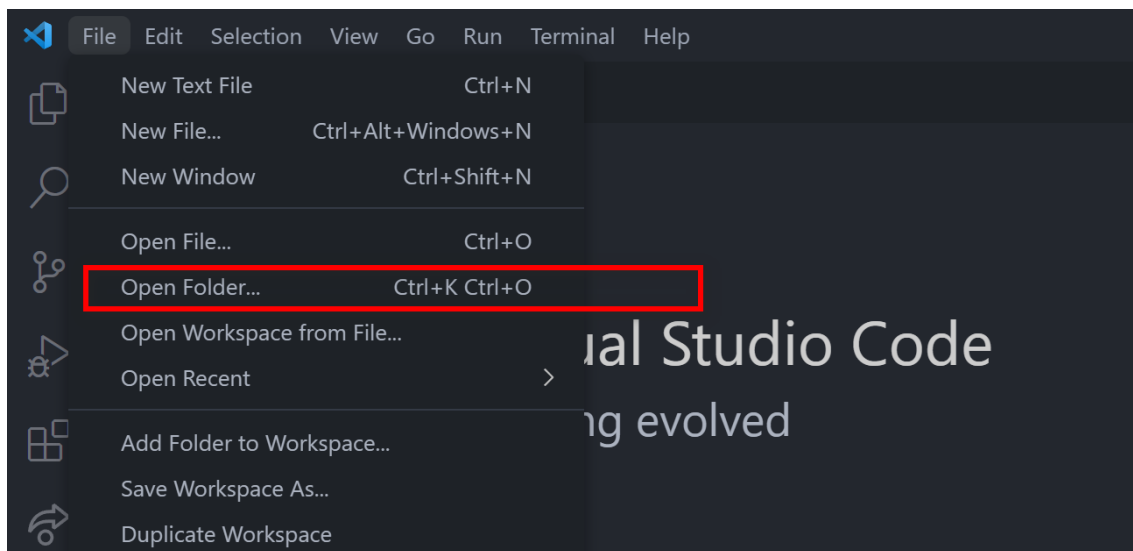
File Edit Selection View Go Run Terminal Help

New Text File Ctrl+N
New File... Ctrl+Alt+Windows+N
New Window Ctrl+Shift+N

Open File... Ctrl+O
Open Folder... Ctrl+K Ctrl+O
Open Workspace from File...
Open Recent >

Add Folder to Workspace...
Save Workspace As...
Duplicate Workspace

ual Studio Code
ng evolved